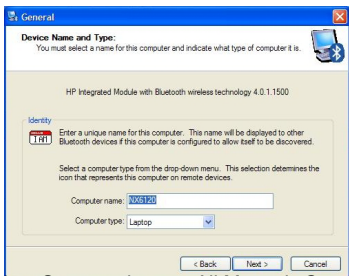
General

Device Name and Type:
You must select a name for this computer and indicate what type of computer it is.

HP Integrated Module with Bluetooth wireless technology 4.0.1.1500

Identity

Enter a unique name for this computer. This name will be displayed to other Bluetooth devices if this computer is configured to allow itself to be discovered.

Select a computer type from the drop-down menu. This selection determines the icon that represents this computer on remote devices.

Computer name: NX6120

Computer type: Laptop

< Back Next > Cancel